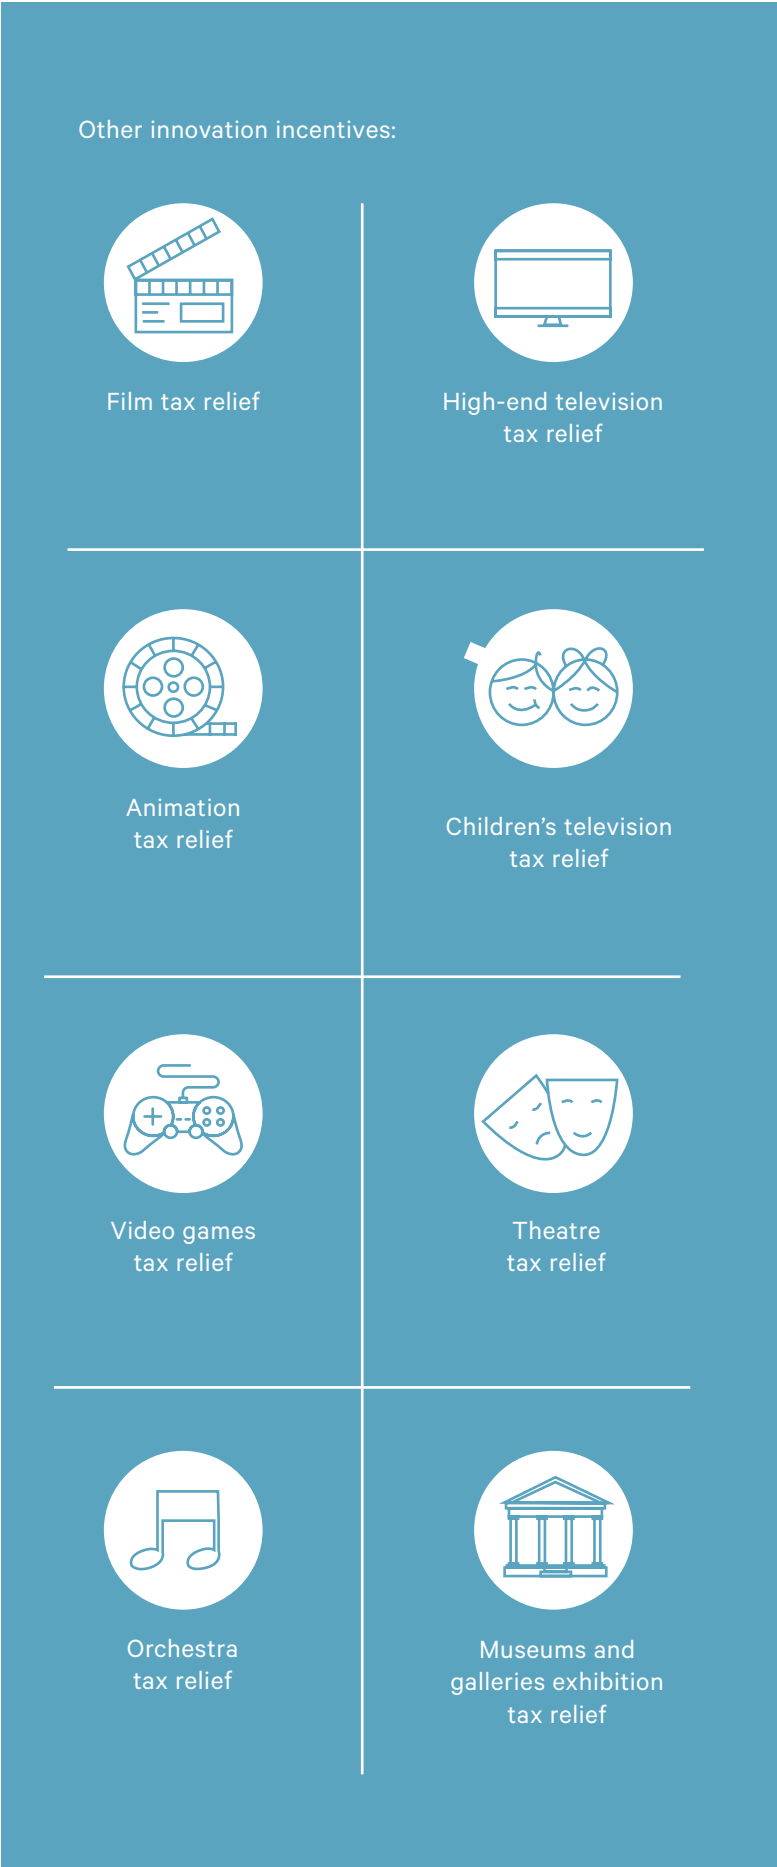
Other innovation incentives:

Film tax relief

High-end television tax relief

Animation tax relief

Children's television tax relief

Video games tax relief

Theatre tax relief

Orchestra tax relief

Museums and galleries exhibition tax relief